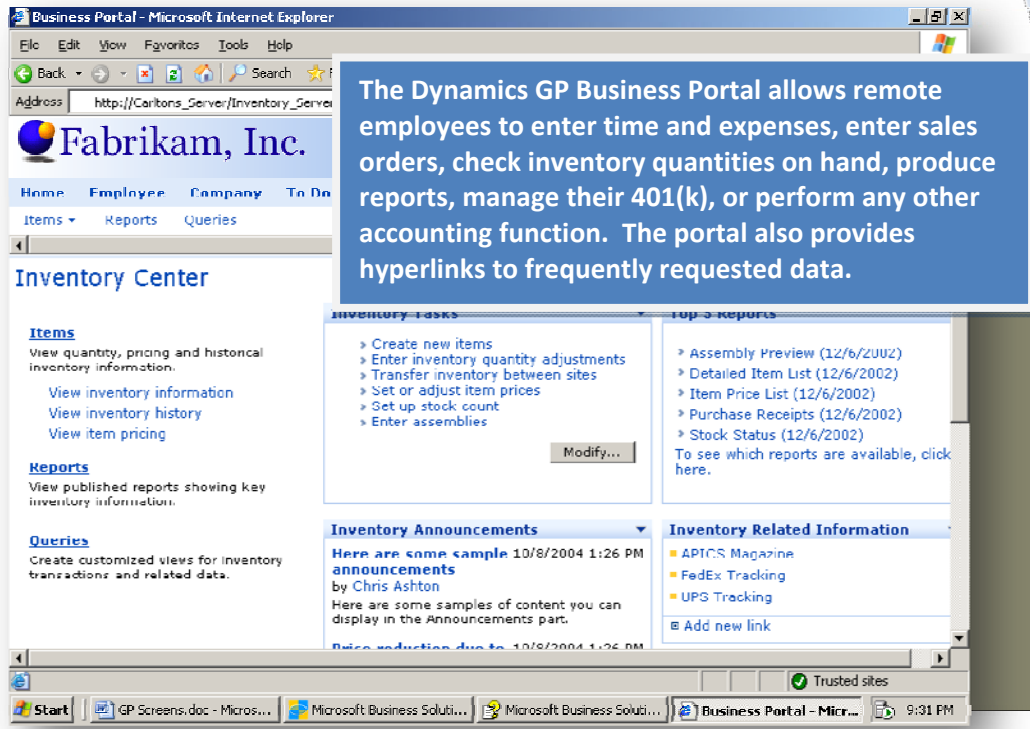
Business Portal - Microsoft Internet Explorer

File Edit View Favorites Tools Help

Back Search

Address http://Carltons_Server/Inventory_Server

Fabrikam, Inc.

Home Employee Company To Do

Items Reports Queries

The Dynamics GP Business Portal allows remote employees to enter time and expenses, enter sales orders, check inventory quantities on hand, produce reports, manage their 401(k), or perform any other accounting function. The portal also provides hyperlinks to frequently requested data.

Inventory Center

Items
View quantity, pricing and historical inventory information.
View inventory information
View inventory history
View item pricing

Reports
View published reports showing key inventory information.

Queries
Create customized views for inventory transactions and related data.

Inventory Tasks
Create new items
Enter inventory quantity adjustments
Transfer inventory between sites
Set or adjust item prices
Set up stock count
Enter assemblies
Modify...

Top 5 Reports
Assembly Preview (12/6/2002)
Detailed Item List (12/6/2002)
Item Price List (12/6/2002)
Purchase Receipts (12/6/2002)
Stock Status (12/6/2002)
To see which reports are available, click here.

Inventory Announcements
Here are some sample announcements 10/8/2004 1:26 PM
by Chris Ashton
Here are some samples of content you can display in the Announcements part.
Price reduction due to 10/8/2004 1:26 PM

Inventory Related Information
APICS Magazine
FedEx Tracking
UPS Tracking
Add new link

Trusted sites

Start GP Screens.doc - Micros... Microsoft Business Soluti... Microsoft Business Soluti... Business Portal - Micr... 9:31 PM